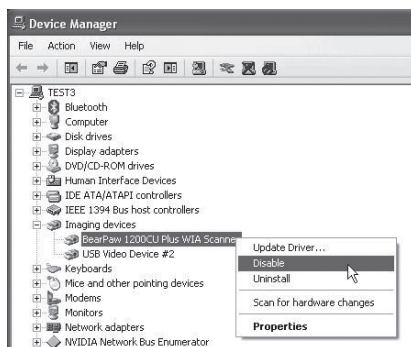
Device Manager

File Action View Help

TEST3
Bluetooth
Computer
Disk drives
Display adapters
DVD/CD-ROM drives
Human Interface Devices
IDE ATA/ATAPI controllers
IEEE 1394 Bus host controllers
Imaging devices
BearPaw 1200CU Plus WIA Scanne
USB Video Device #2
Keyboards
Mice and other pointing devices
Modems
Monitors
Network adapters
NVIDIA Network Bus Enumerator

Update Driver...
Disable
Uninstall
Scan for hardware changes
Properties